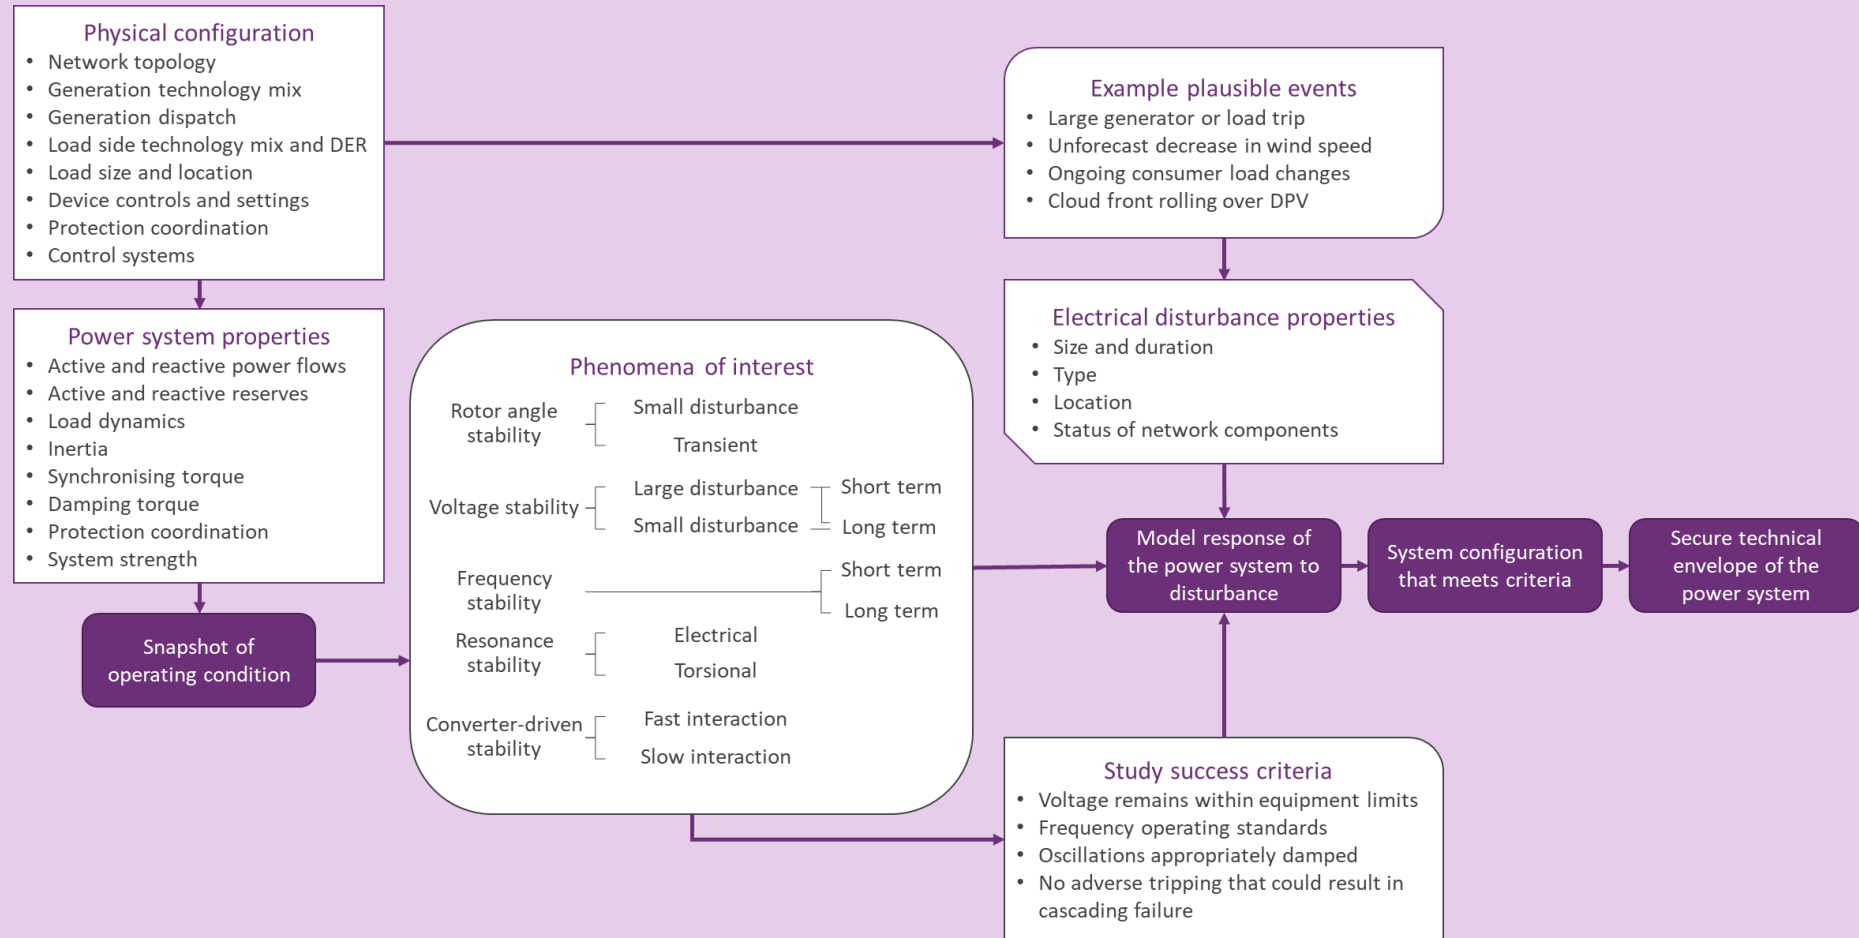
Physical configuration
- Network topology
- Generation technology mix
- Generation dispatch
- Load side technology mix and DER
- Load size and location
- Device controls and settings
- Protection coordination
- Control systems

Power system properties
- Active and reactive power flows
- Active and reactive reserves
- Load dynamics
- Inertia
- Synchronising torque
- Damping torque
- Protection coordination
- System strength

Snapshot of operating condition

Phenomena of interest

Rotor angle stability: Small disturbance, Transient

Voltage stability: Large disturbance, Small disturbance; Short term, Long term

Frequency stability: Short term, Long term

Resonance stability: Electrical, Torsional

Converter-driven stability: Fast interaction, Slow interaction

Example plausible events
- Large generator or load trip
- Unforecast decrease in wind speed
- Ongoing consumer load changes
- Cloud front rolling over DPV

Electrical disturbance properties
- Size and duration
- Type
- Location
- Status of network components

Model response of the power system to disturbance

System configuration that meets criteria

Secure technical envelope of the power system

Study success criteria
- Voltage remains within equipment limits
- Frequency operating standards
- Oscillations appropriately damped
- No adverse tripping that could result in cascading failure